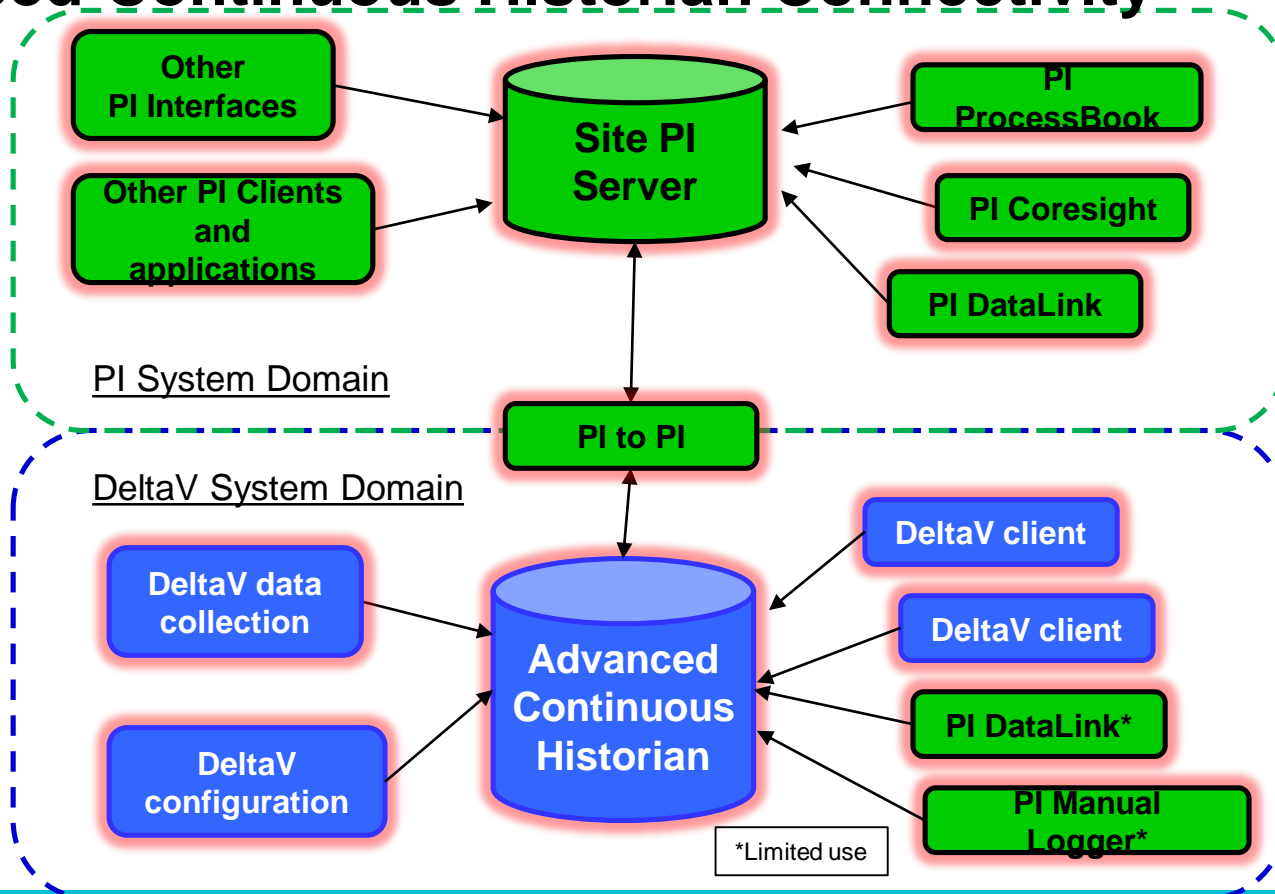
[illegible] Continuous Historian Connectivity

Other PI Interfaces

Site PI Server

PI ProcessBook

Other PI Clients and applications

PI Coresight

PI DataLink

PI System Domain

PI to PI

DeltaV System Domain

DeltaV client

DeltaV data collection

DeltaV client

Advanced Continuous Historian

PI DataLink*

DeltaV configuration

PI Manual Logger*

*Limited use